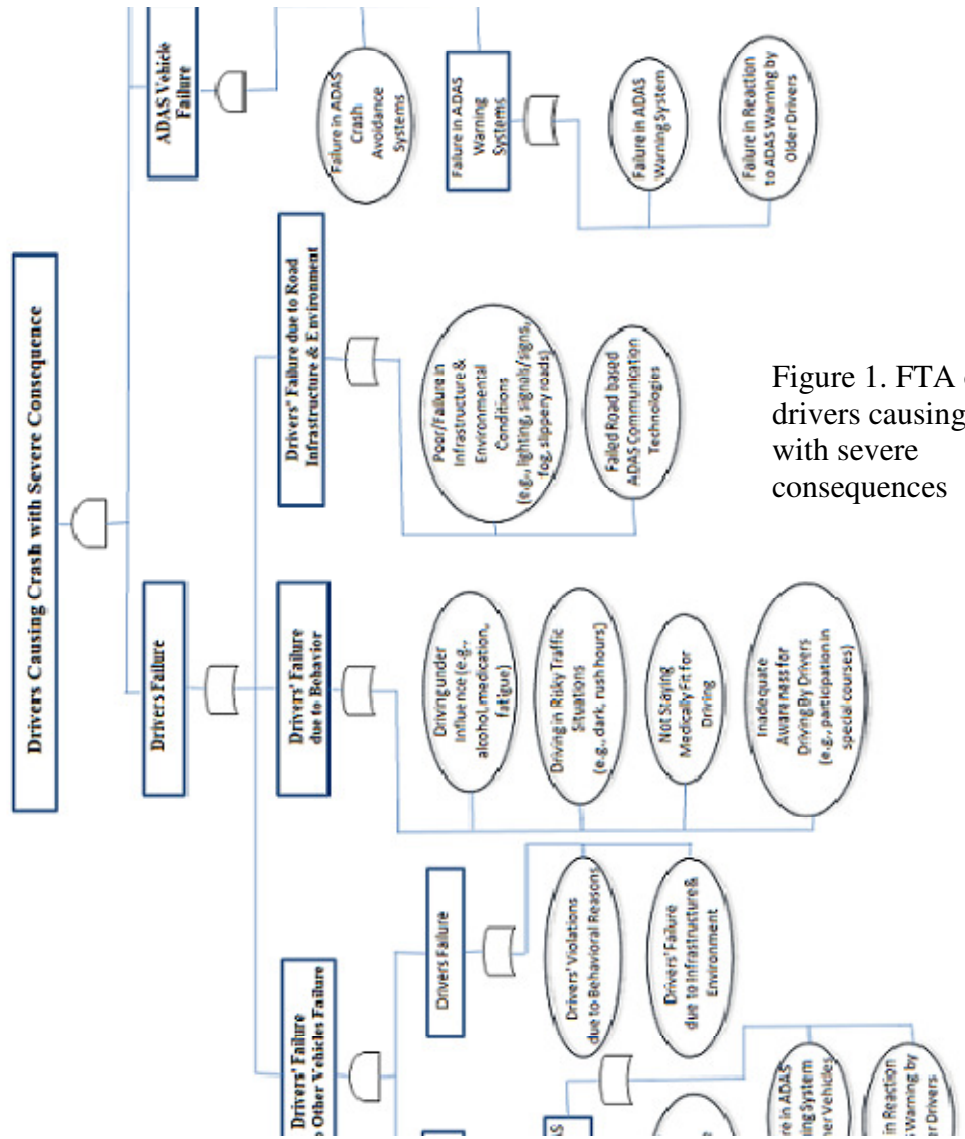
Drivers Causing Crash with Severe Consequence

ADAS Vehicle Failure

Failure in ADAS Crash Avoidance Systems

Failure in ADAS Warning Systems

Failure in ADAS Warning System

Failure in Reaction to ADAS Warning by Older Drivers

Drivers Failure

Drivers' Failure due to Road Infrastructure & Environment

Poor/Failure in Infrastructure & Environmental Conditions (e.g., lighting, signals/signs, fog, slippery roads)

Failed Road based ADAS Communication Technologies

Drivers' Failure due to Behavior

Driving under Influence (e.g., alcohol, medication, fatigue)

Driving in Risky Traffic Situations (e.g., dark, rush hours)

Not Staying Medically Fit for Driving

Inadequate Awareness for Driving By Drivers (e.g., participation in special courses)

Drivers' Failure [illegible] Other Vehicles Failure

Drivers Failure

Drivers' Violations due to Behavioral Reasons

Drivers' Failure due to Infrastructure & Environment

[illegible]ADAS

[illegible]re in ADAS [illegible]ing System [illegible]her Vehicles

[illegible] in Reaction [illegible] Warning by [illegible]er Drivers

Figure 1. FTA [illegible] drivers causing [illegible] with severe consequences